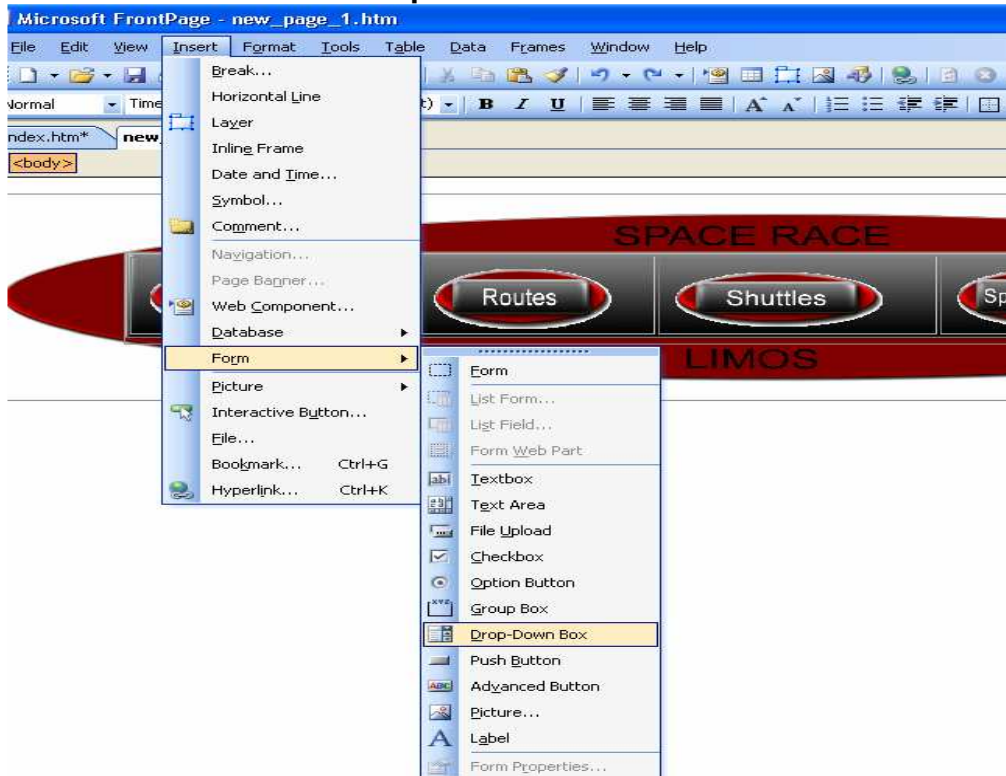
Microsoft FrontPage - new_page_1.htm

File Edit View Insert Format Tools Table Data Frames Window Help

Normal Time

ndex.htm* new

<body>

Break...
Horizontal Line
Layer
Inline Frame
Date and Time...
Symbol...
Comment...
Navigation...
Page Banner...
Web Component...
Database
Form
Picture
Interactive Button...
File...
Bookmark... Ctrl+G
Hyperlink... Ctrl+K

SPACE RACE
Routes
Shuttles
Sp
LIMOS

Form
List Form...
List Field...
Form Web Part
Textbox
Text Area
File Upload
Checkbox
Option Button
Group Box
Drop-Down Box
Push Button
Advanced Button
Picture...
Label
Form Properties...